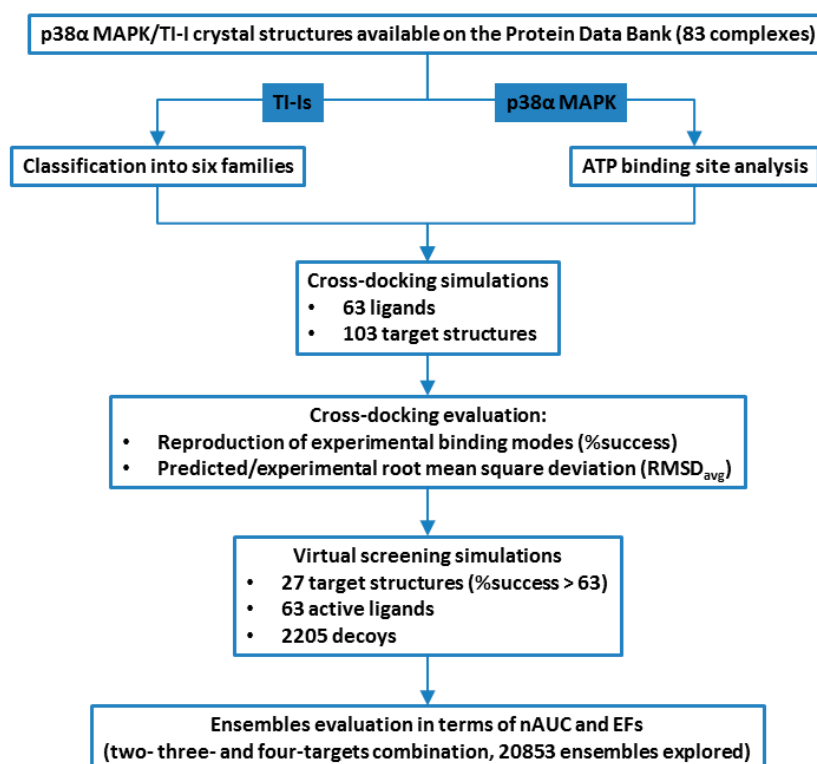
p38α MAPK/TI-I crystal structures available on the Protein Data Bank (83 complexes)

TI-Is

p38α MAPK

Classification into six families

ATP binding site analysis

Cross-docking simulations
• 63 ligands
• 103 target structures

Cross-docking evaluation:
• Reproduction of experimental binding modes (%success)
• Predicted/experimental root mean square deviation (RMSD$_{avg}$)

Virtual screening simulations
• 27 target structures (%success > 63)
• 63 active ligands
• 2205 decoys

Ensembles evaluation in terms of nAUC and EFs
(two- three- and four-targets combination, 20853 ensembles explored)